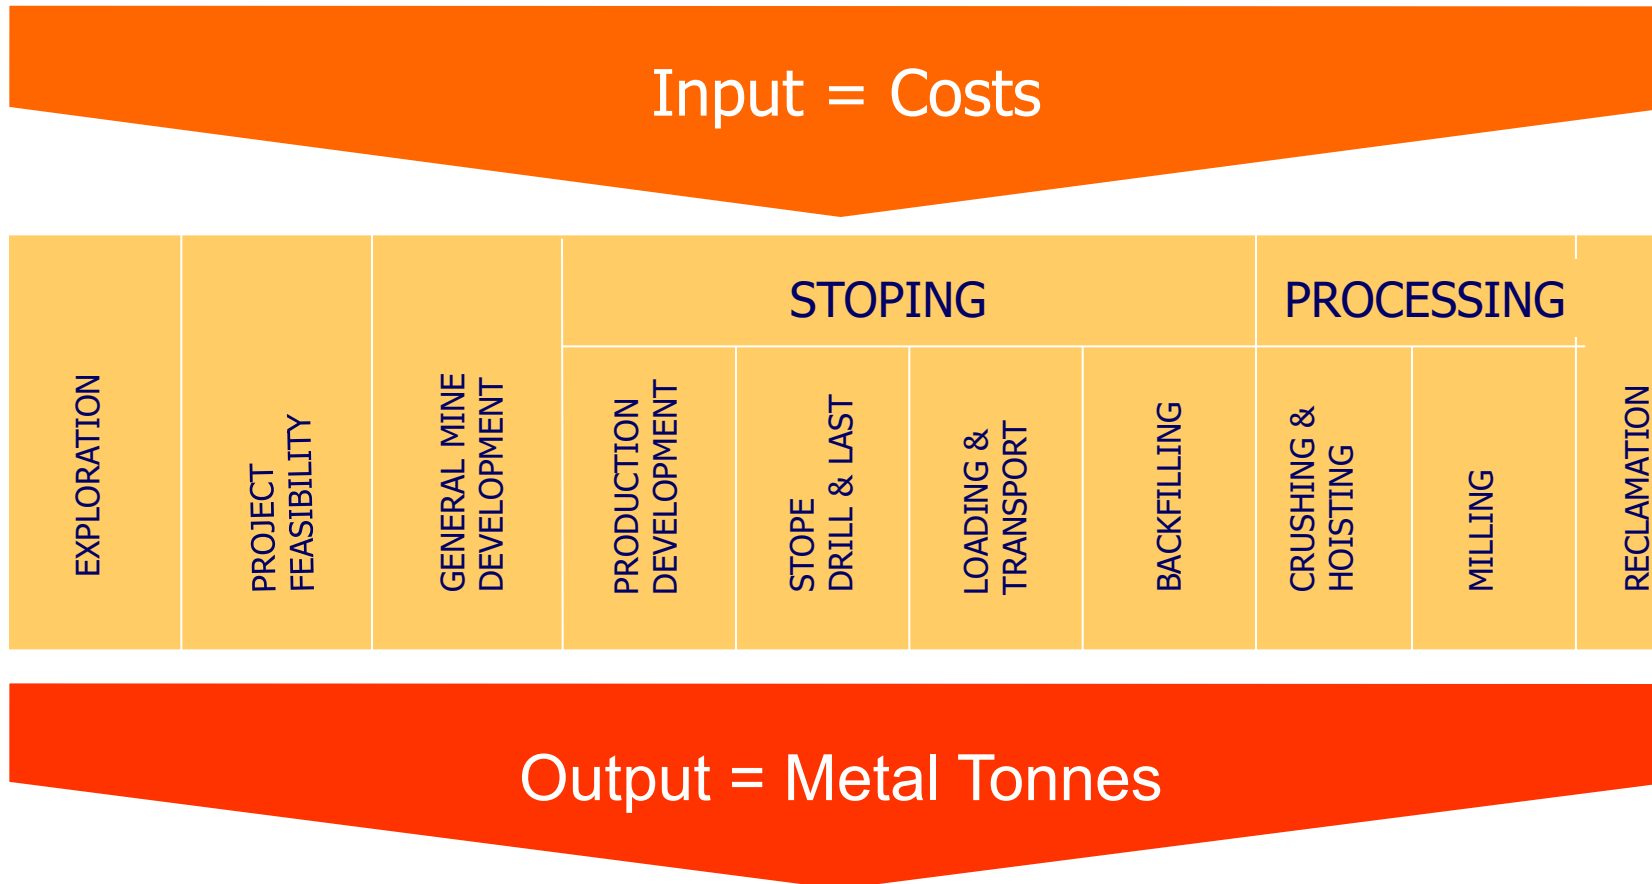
Input = Costs

| EXPLORATION | PROJECT FEASIBILITY | GENERAL MINE DEVELOPMENT | STOPING | | | | PROCESSING | | RECLAMATION |
|---|---|---|---|---|---|---|---|---|---|
| | | | PRODUCTION DEVELOPMENT | STOPE DRILL & LAST | LOADING & TRANSPORT | BACKFILLING | CRUSHING & HOISTING | MILLING | |

Output = Metal Tonnes